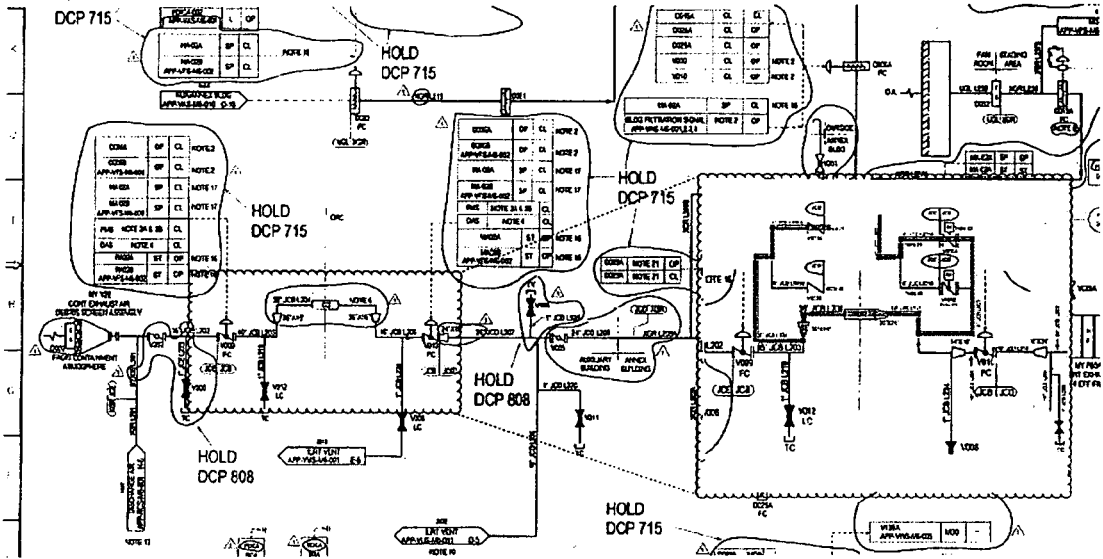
DCP 715

HOLD
DCP 715

HOLD
DCP 715

HOLD
DCP 715

HOLD
DCP 808

HOLD
DCP 808

HOLD
DCP 715

| COMA | SP | CL | NOTE 2 |
|---|---|---|---|
| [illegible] | SP | CL | NOTE 2 |
| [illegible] | SP | CL | NOTE 17 |
| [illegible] | SP | CL | NOTE 17 |

| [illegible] | SP | CL | NOTE 2 |
|---|---|---|---|
| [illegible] | SP | CL | NOTE 2 |
| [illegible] | SP | CL | NOTE 17 |
| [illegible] | SP | CL | NOTE 17 |

BLDG FILTRATION SIGNAL | NOTE 2 | OP

AUXILIARY BUILDING

ANNEX BUILDING

FROM CONTAINMENT ATMOSPHERE

V002

V003

V012 LC

V005

V006

FAN ROOM

STAGING AREA

OPC

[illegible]